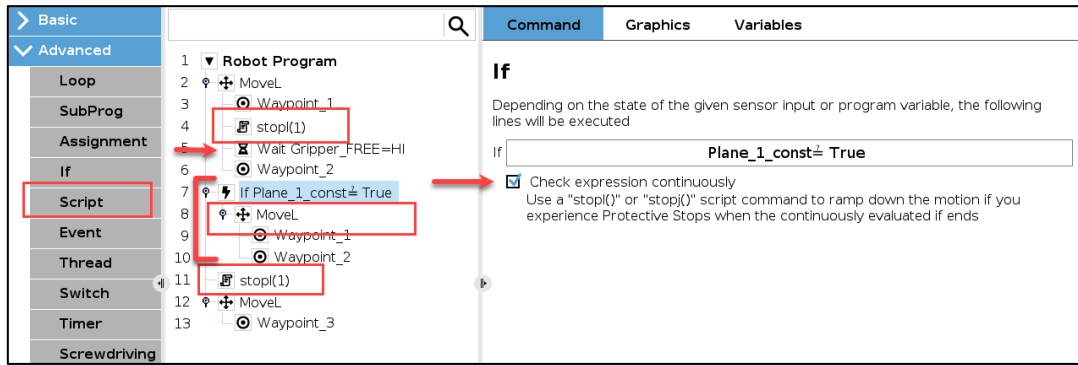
Basic
Advanced
Loop
SubProg
Assignment
If
Script
Event
Thread
Switch
Timer
Screwdriving

1 Robot Program
2 MoveL
3 Waypoint_1
4 stopl(1)
5 Wait Gripper_FREE=HI
6 Waypoint_2
7 If Plane_1_const≟ True
8 MoveL
9 Waypoint_1
10 Waypoint_2
11 stopl(1)
12 MoveL
13 Waypoint_3

Command Graphics Variables

If

Depending on the state of the given sensor input or program variable, the following lines will be executed

If Plane_1_const≟ True

Check expression continuously
Use a "stopl()" or "stopj()" script command to ramp down the motion if you experience Protective Stops when the continuously evaluated if ends